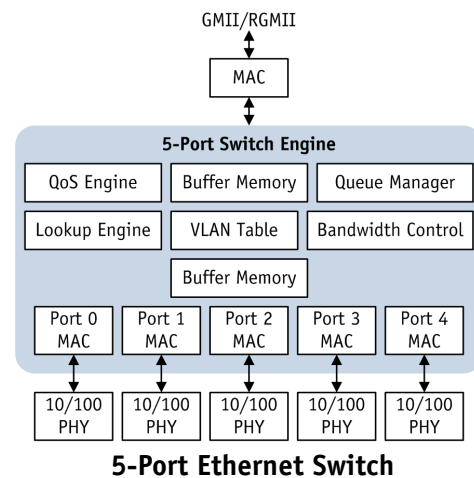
GMII/RGMII

MAC

5-Port Switch Engine

QoS Engine

Buffer Memory

Queue Manager

Lookup Engine

VLAN Table

Bandwidth Control

Buffer Memory

Port 0 MAC

Port 1 MAC

Port 2 MAC

Port 3 MAC

Port 4 MAC

10/100 PHY

10/100 PHY

10/100 PHY

10/100 PHY

10/100 PHY

5-Port Ethernet Switch